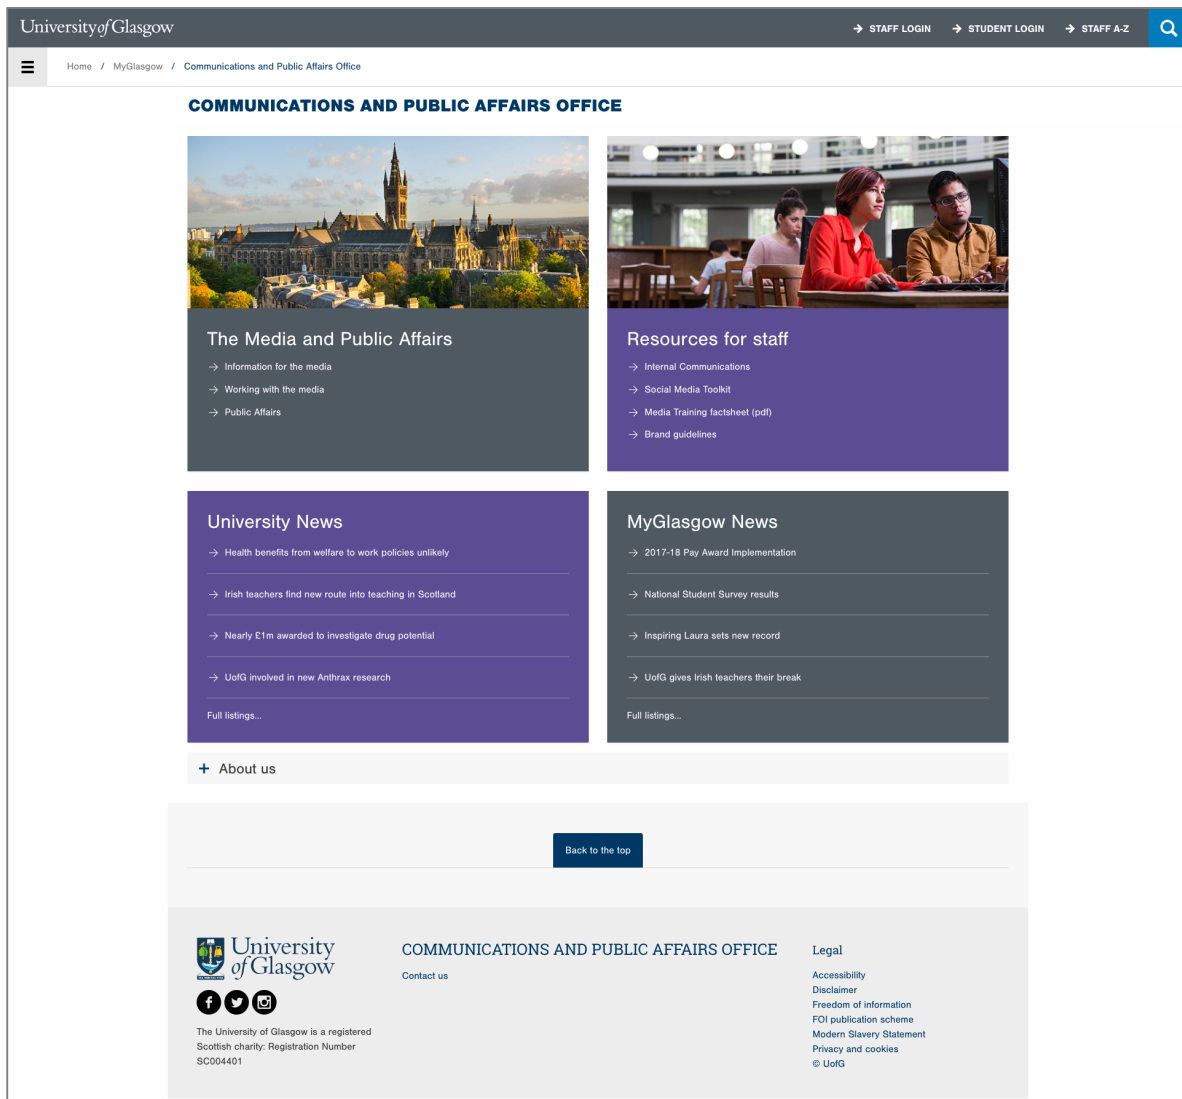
University of Glasgow

STAFF LOGIN   STUDENT LOGIN   STAFF A-Z

Home / MyGlasgow / Communications and Public Affairs Office

COMMUNICATIONS AND PUBLIC AFFAIRS OFFICE

The Media and Public Affairs

Information for the media
Working with the media
Public Affairs

Resources for staff

Internal Communications
Social Media Toolkit
Media Training factsheet (pdf)
Brand guidelines

University News

Health benefits from welfare to work policies unlikely
Irish teachers find new route into teaching in Scotland
Nearly £1m awarded to investigate drug potential
UofG involved in new Anthrax research
Full listings...

MyGlasgow News

2017-18 Pay Award Implementation
National Student Survey results
Inspiring Laura sets new record
UofG gives Irish teachers their break
Full listings...

+ About us

Back to the top

University of Glasgow

The University of Glasgow is a registered Scottish charity: Registration Number SC004401

COMMUNICATIONS AND PUBLIC AFFAIRS OFFICE

Contact us

Legal

Accessibility
Disclaimer
Freedom of information
FOI publication scheme
Modern Slavery Statement
Privacy and cookies
© UofG